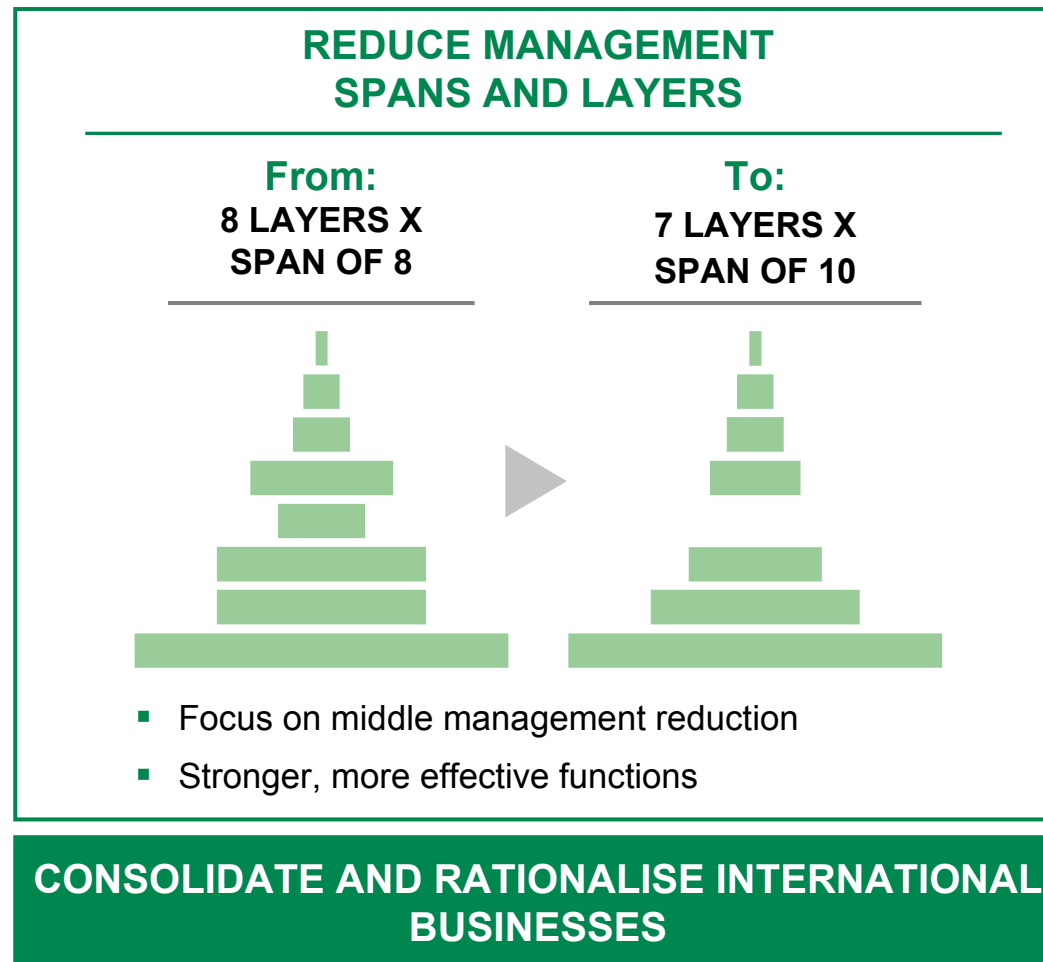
REDUCE MANAGEMENT SPANS AND LAYERS

From:
8 LAYERS X SPAN OF 8

To:
7 LAYERS X SPAN OF 10

▪ Focus on middle management reduction
▪ Stronger, more effective functions

CONSOLIDATE AND RATIONALISE INTERNATIONAL BUSINESSES